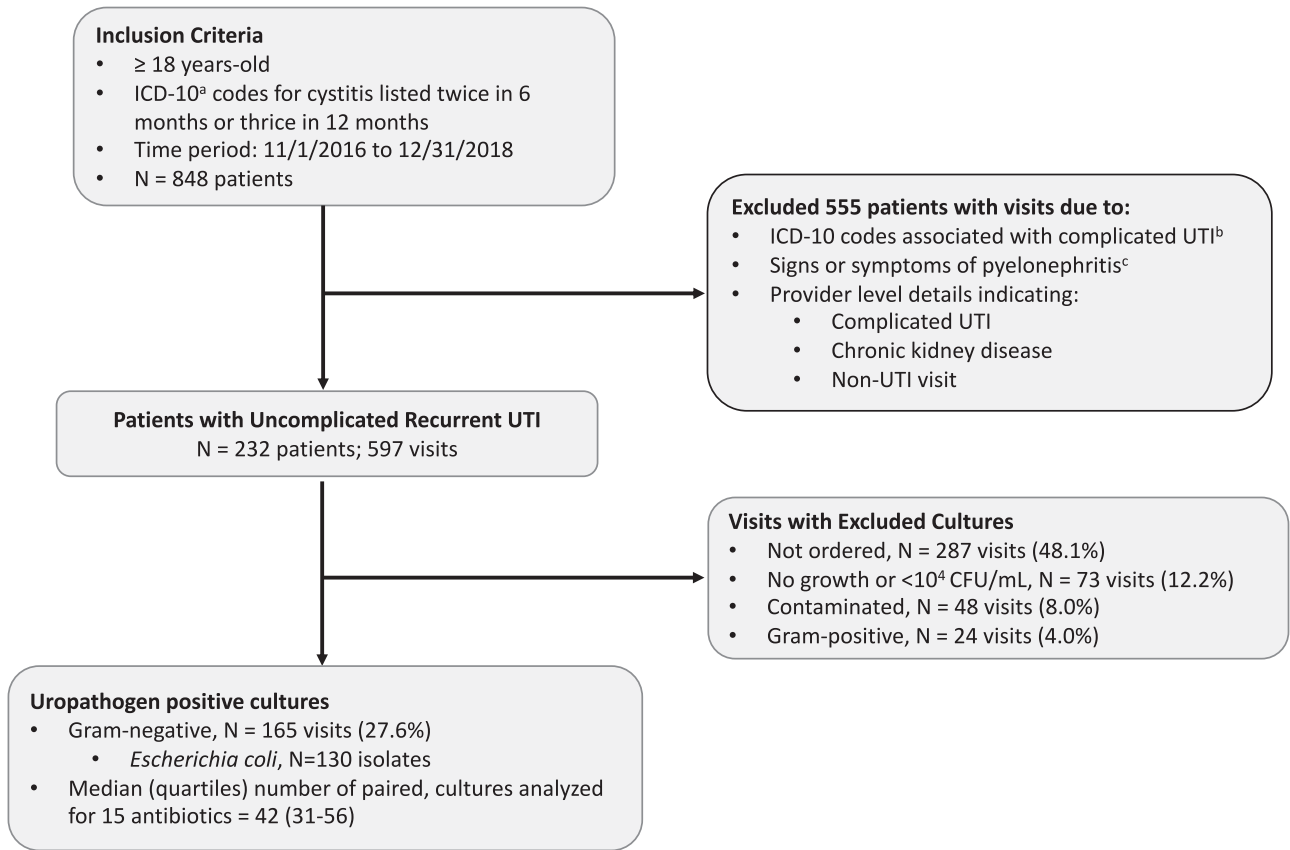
**Inclusion Criteria**
- ≥ 18 years-old
- ICD-10$^a$ codes for cystitis listed twice in 6 months or thrice in 12 months
- Time period: 11/1/2016 to 12/31/2018
- N = 848 patients

**Excluded 555 patients with visits due to:**
- ICD-10 codes associated with complicated UTI$^b$
- Signs or symptoms of pyelonephritis$^c$
- Provider level details indicating:
    - Complicated UTI
    - Chronic kidney disease
    - Non-UTI visit

**Patients with Uncomplicated Recurrent UTI**
N = 232 patients; 597 visits

**Visits with Excluded Cultures**
- Not ordered, N = 287 visits (48.1%)
- No growth or <$10^4$ CFU/mL, N = 73 visits (12.2%)
- Contaminated, N = 48 visits (8.0%)
- Gram-positive, N = 24 visits (4.0%)

**Uropathogen positive cultures**
- Gram-negative, N = 165 visits (27.6%)
    - *Escherichia coli*, N=130 isolates
- Median (quartiles) number of paired, cultures analyzed for 15 antibiotics = 42 (31-56)